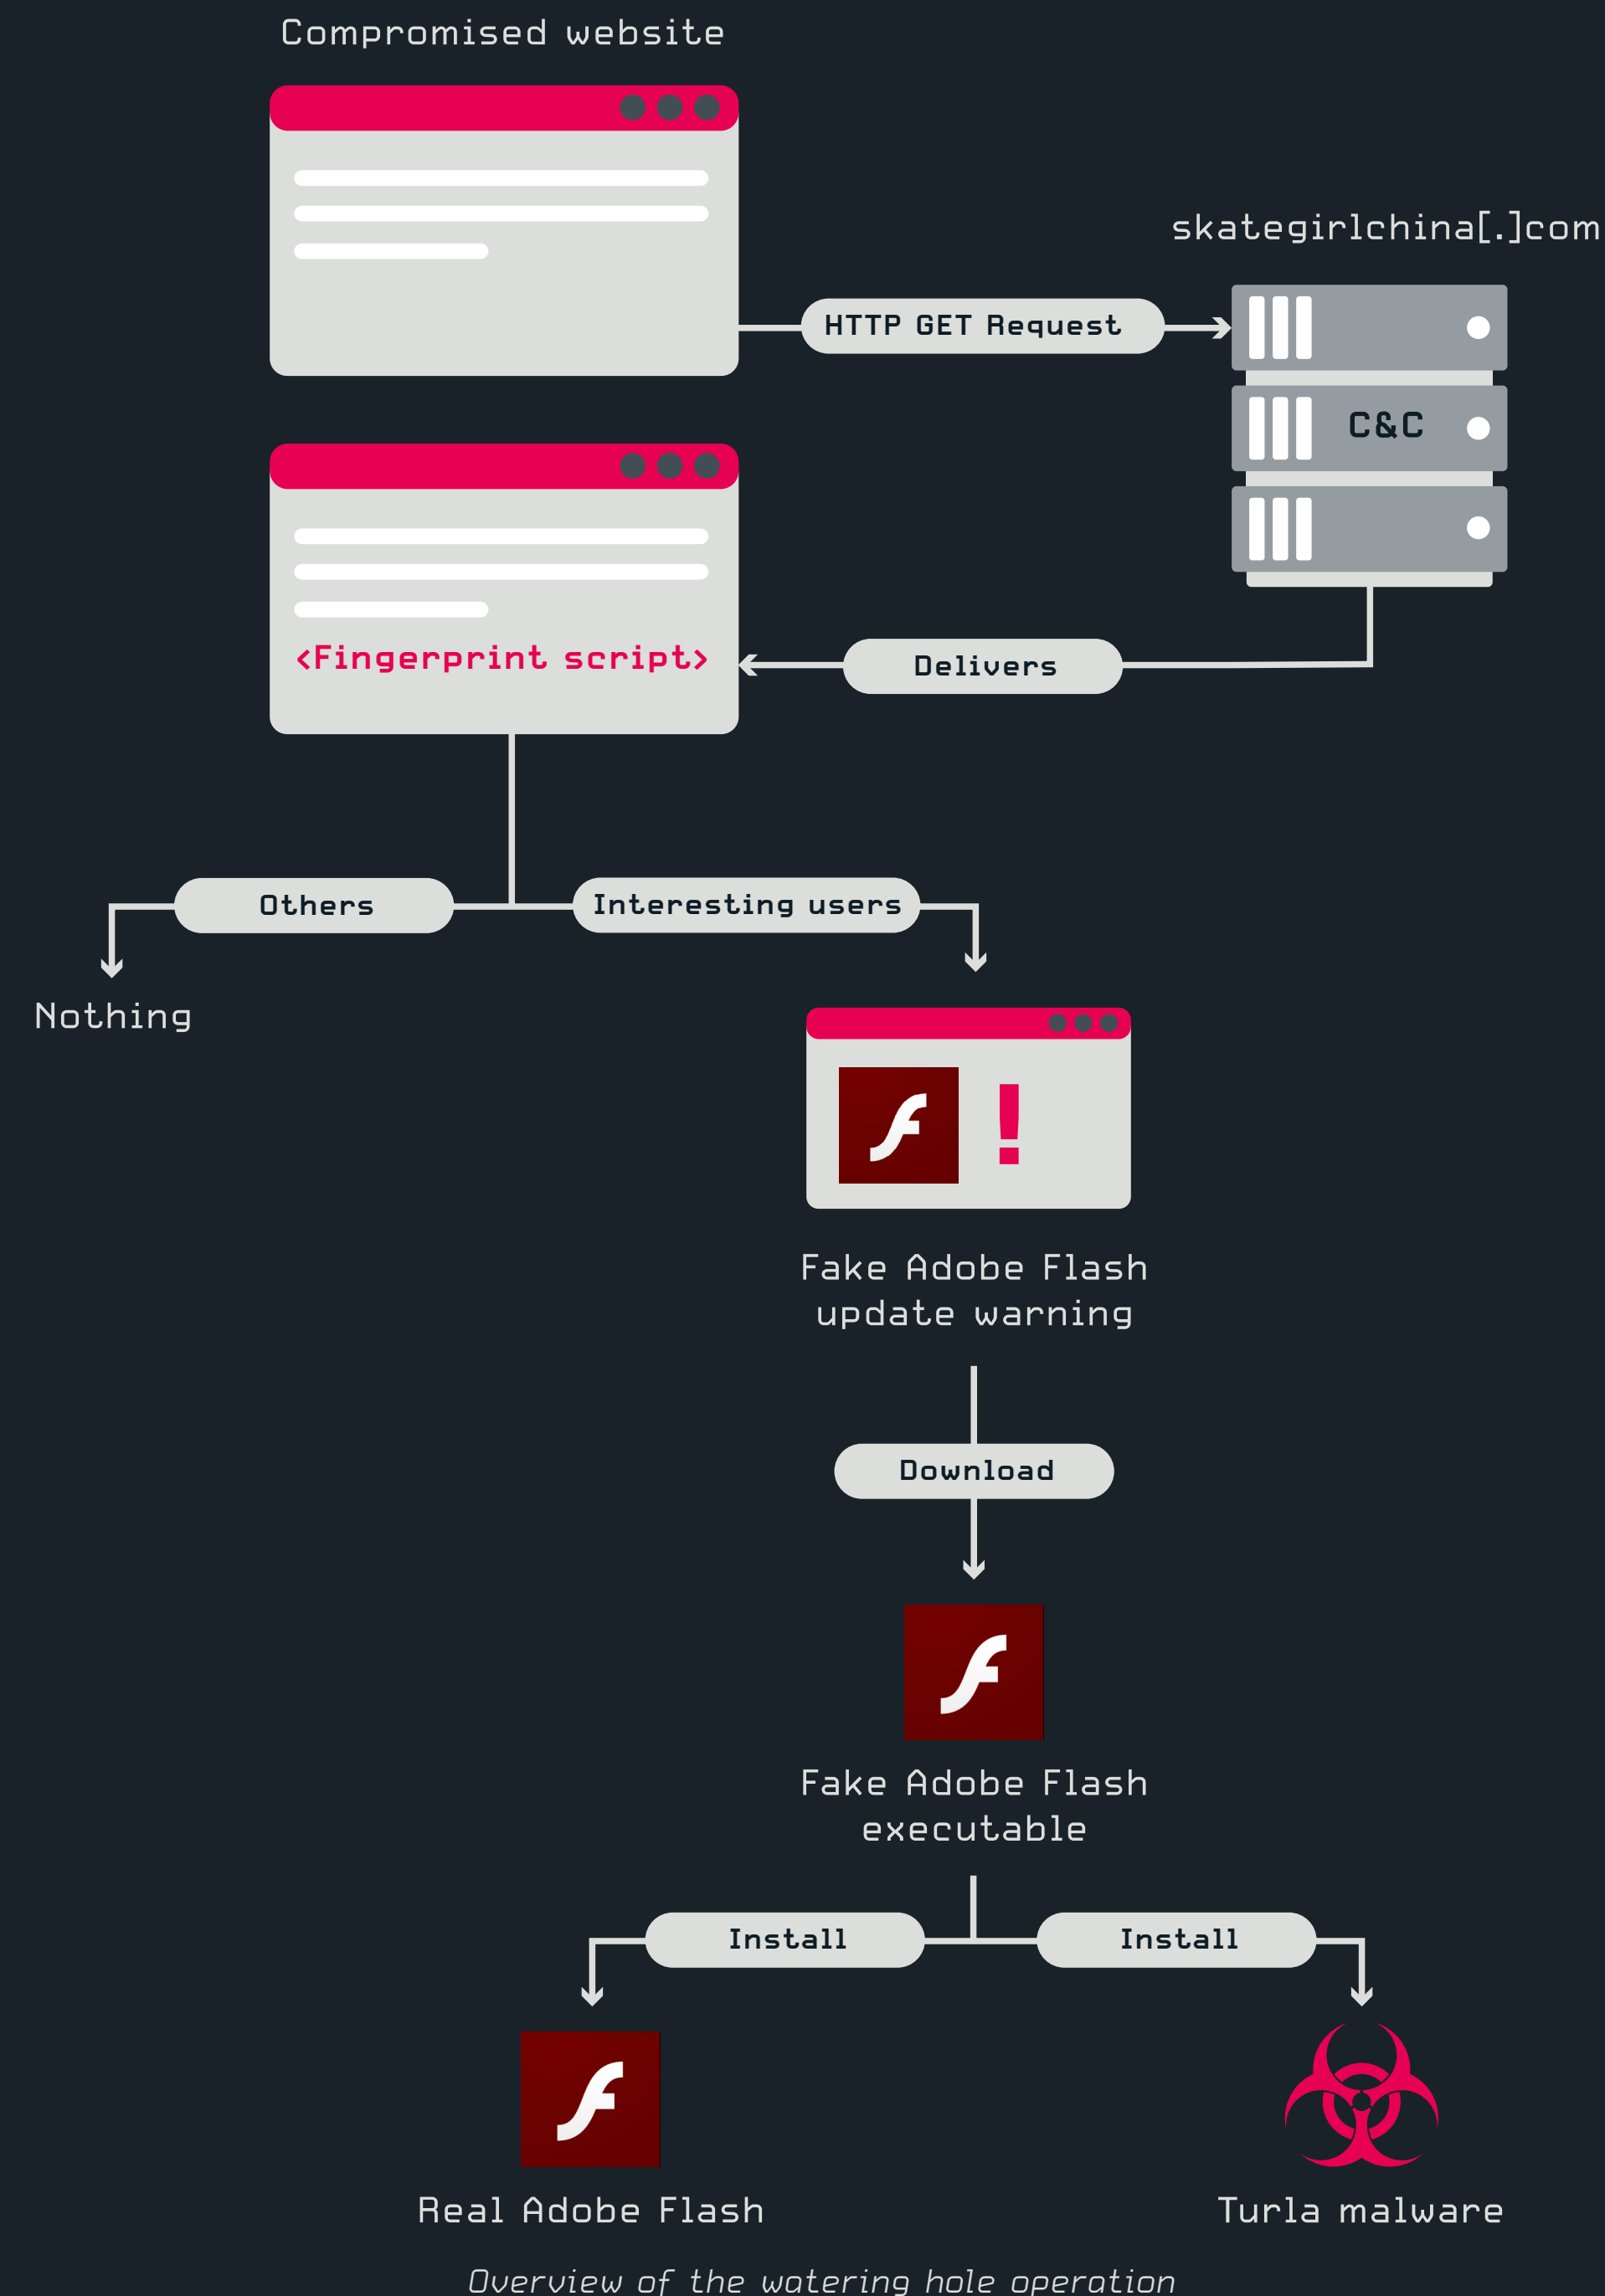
Compromised website

skategirlchina[.]com

HTTP GET Request

C&C

<Fingerprint script>

Delivers

Others

Interesting users

Nothing

Fake Adobe Flash update warning

Download

Fake Adobe Flash executable

Install

Install

Real Adobe Flash

Turla malware

Overview of the watering hole operation